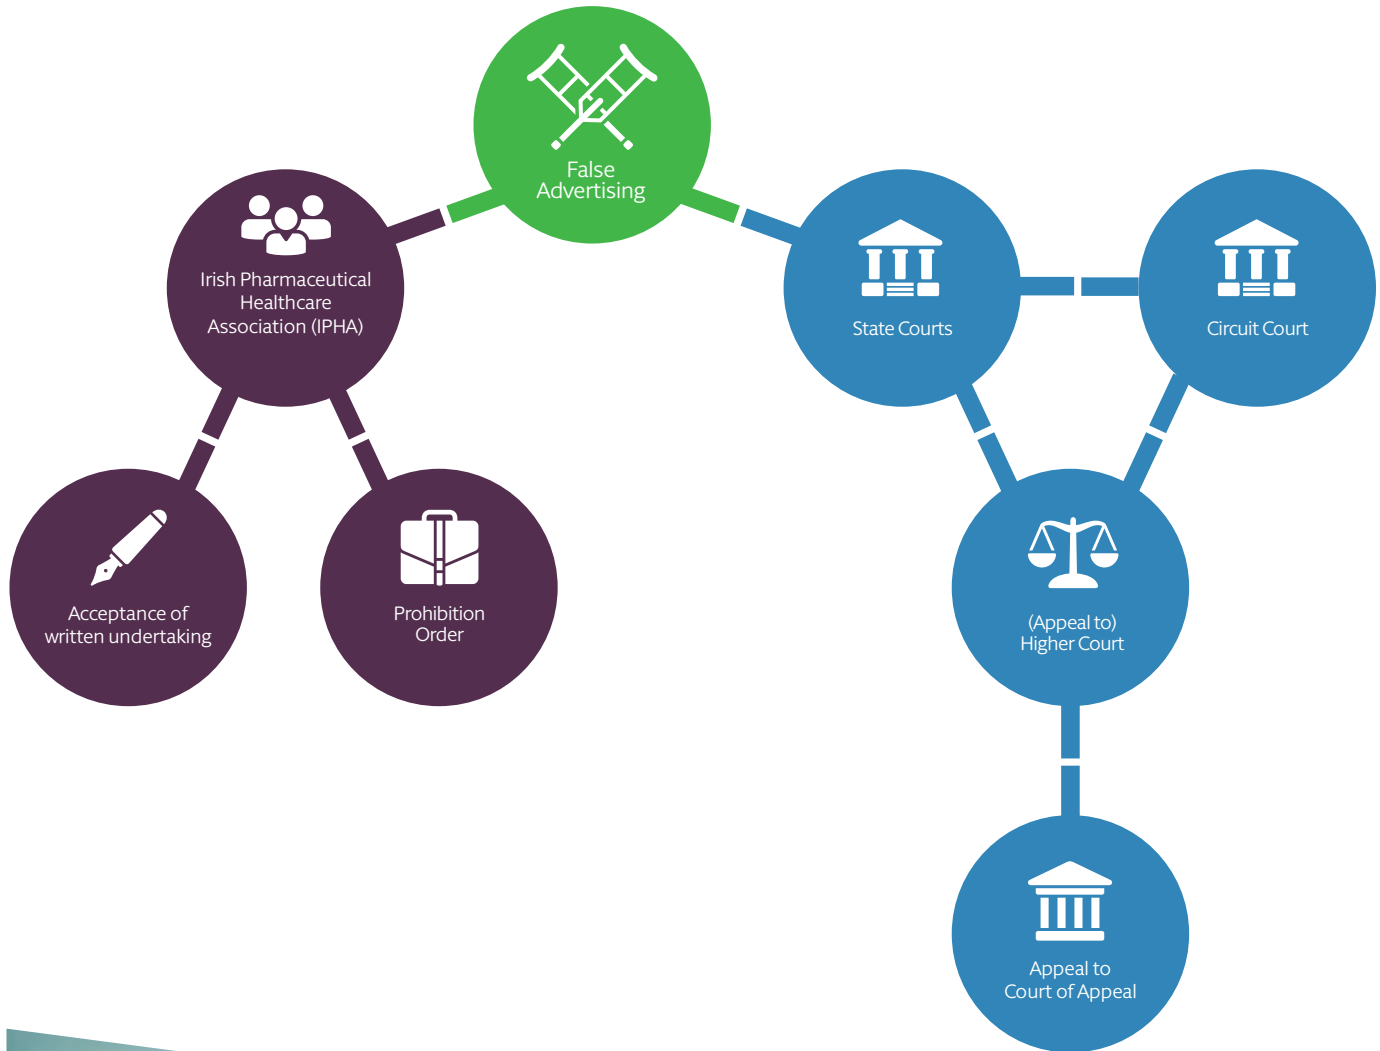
False Advertising

Irish Pharmaceutical Healthcare Association (IPHA)

Acceptance of written undertaking

Prohibition Order

State Courts

Circuit Court

(Appeal to) Higher Court

Appeal to Court of Appeal